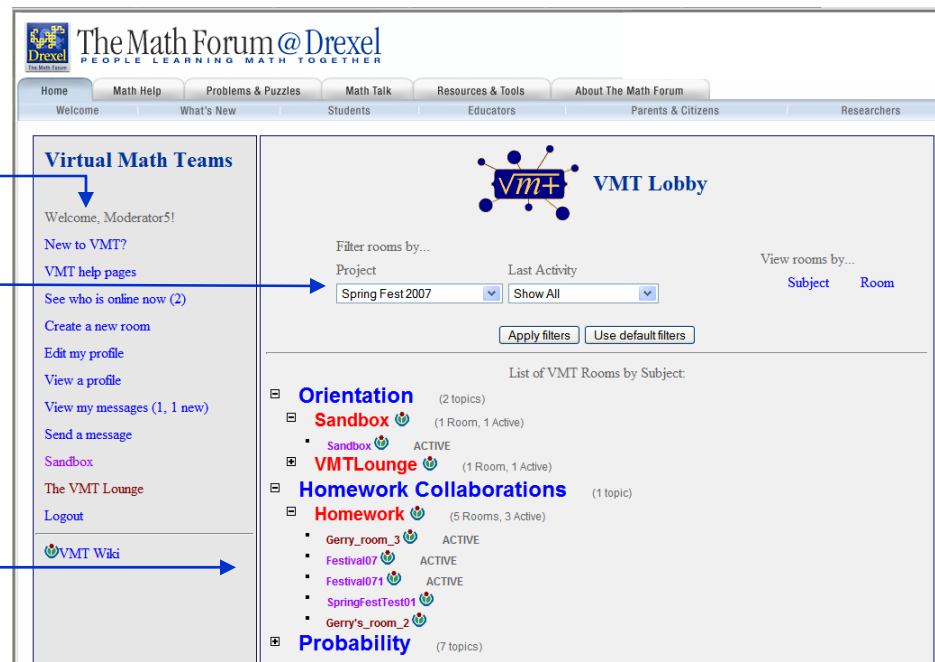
Drexel
The Math Forum

The Math Forum @ Drexel
PEOPLE LEARNING MATH TOGETHER

Home | Math Help | Problems & Puzzles | Math Talk | Resources & Tools | About The Math Forum

Welcome | What's New | Students | Educators | Parents & Citizens | Researchers

Virtual Math Teams

Welcome, Moderator5!
New to VMT?
VMT help pages
See who is online now (2)
Create a new room
Edit my profile
View a profile
View my messages (1, 1 new)
Send a message
Sandbox
The VMT Lounge
Logout

VMT Wiki

vmt

VMT Lobby

Filter rooms by...
Project
Spring Fest 2007
Last Activity
Show All

View rooms by...
Subject Room

Apply filters
Use default filters

List of VMT Rooms by Subject:

⊟ Orientation (2 topics)
⊟ Sandbox (1 Room, 1 Active)
▪ Sandbox ACTIVE
⊞ VMTLounge (1 Room, 1 Active)
⊟ Homework Collaborations (1 topic)
⊟ Homework (5 Rooms, 3 Active)
▪ Gerry_room_3 ACTIVE
▪ Festival07 ACTIVE
▪ Festival071 ACTIVE
▪ SpringFestTest01
▪ Gerry's_room_2
⊞ Probability (7 topics)